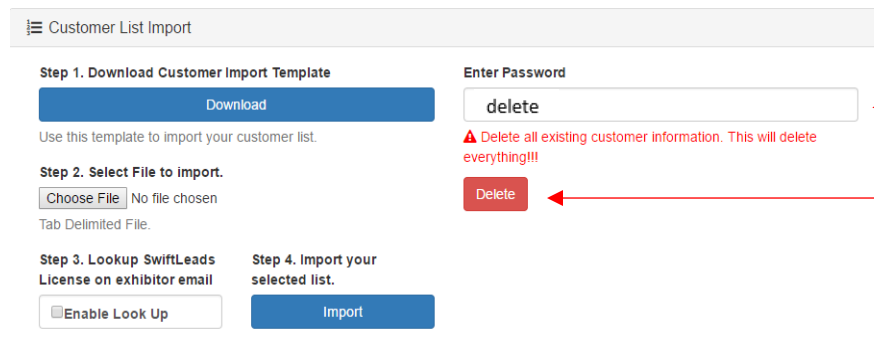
Customer List Import

Step 1. Download Customer Import Template

Download

Use this template to import your customer list.

Step 2. Select File to import.

Choose File No file chosen

Tab Delimited File.

Step 3. Lookup SwiftLeads License on exhibitor email

Enable Look Up

Step 4. Import your selected list.

Import

Enter Password

delete

Delete all existing customer information. This will delete everything!!!

Delete